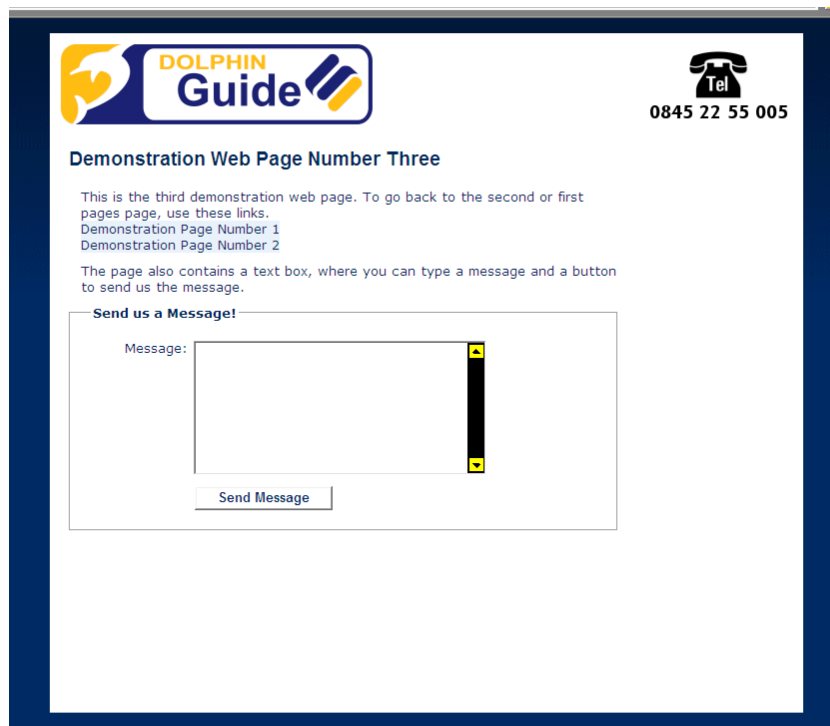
DOLPHIN Guide

Tel
0845 22 55 005

Demonstration Web Page Number Three

This is the third demonstration web page. To go back to the second or first pages page, use these links.
Demonstration Page Number 1
Demonstration Page Number 2

The page also contains a text box, where you can type a message and a button to send us the message.

Send us a Message!

Message:

Send Message